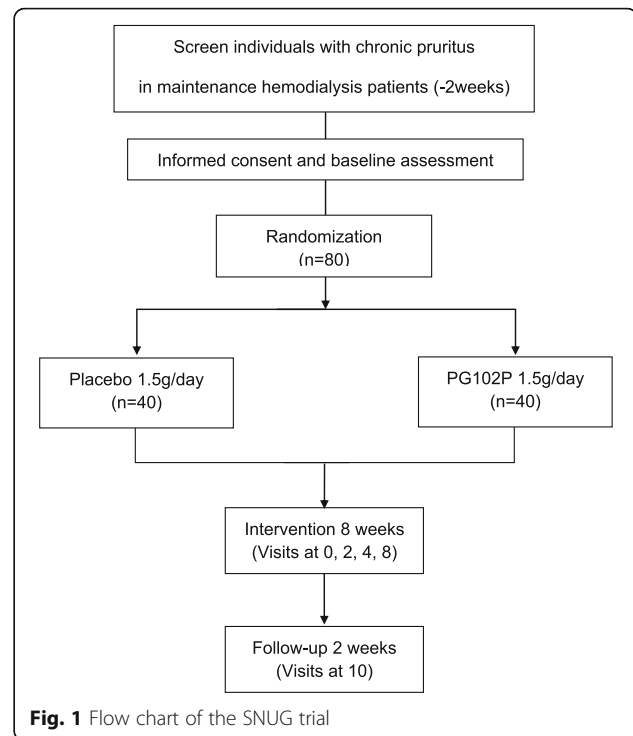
Screen individuals with chronic pruritus
in maintenance hemodialysis patients (-2weeks)

Informed consent and baseline assessment

Randomization
(n=80)

Placebo 1.5g/day
(n=40)

PG102P 1.5g/day
(n=40)

Intervention 8 weeks
(Visits at 0, 2, 4, 8)

Follow-up 2 weeks
(Visits at 10)

**Fig. 1** Flow chart of the SNUG trial